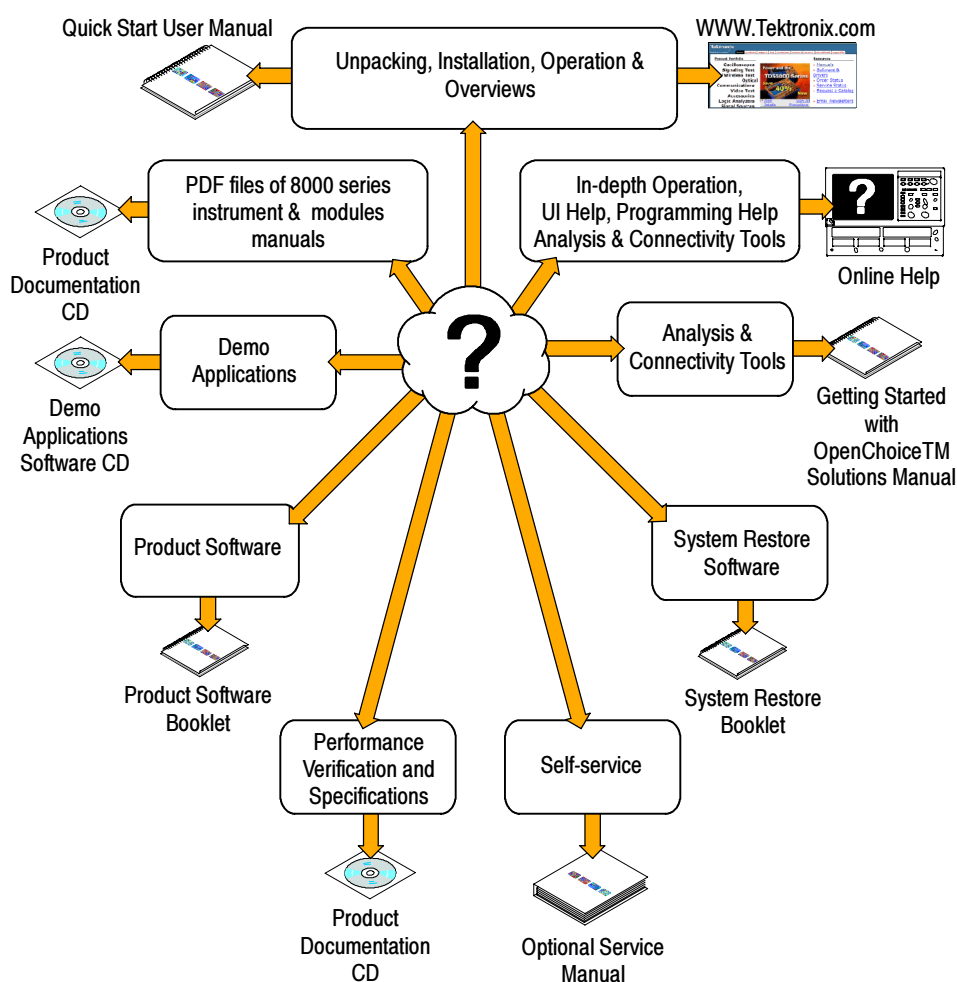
Quick Start User Manual

Unpacking, Installation, Operation & Overviews

WWW.Tektronix.com

PDF files of 8000 series instrument & modules manuals

Product Documentation CD

In-depth Operation, UI Help, Programming Help Analysis & Connectivity Tools

Online Help

?

Demo Applications

Demo Applications Software CD

Analysis & Connectivity Tools

Getting Started with OpenChoiceTM Solutions Manual

Product Software

Product Software Booklet

System Restore Software

System Restore Booklet

Performance Verification and Specifications

Product Documentation CD

Self-service

Optional Service Manual